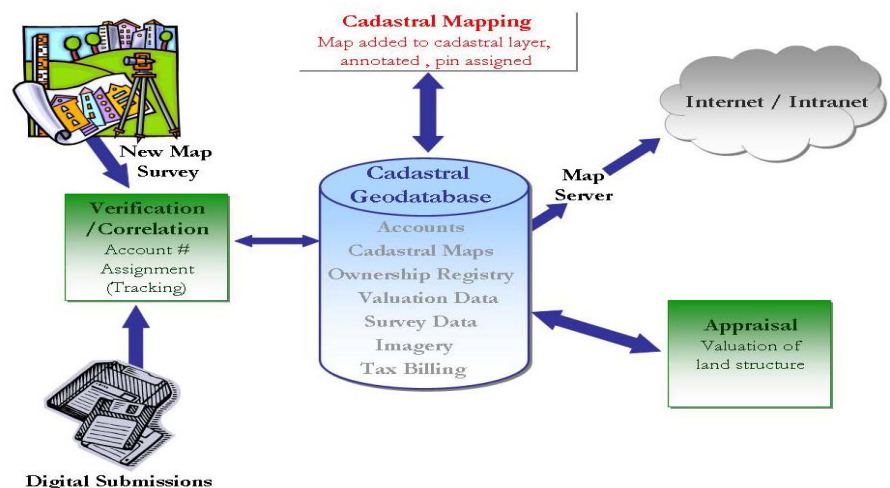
Cadastral Mapping
Map added to cadastral layer, annotated , pin assigned

Internet / Intranet

New Map Survey

Verification /Correlation
Account # Assignment (Tracking)

Cadastral Geodatabase
Accounts
Cadastral Maps
Ownership Registry
Valuation Data
Survey Data
Imagery
Tax Billing

Map Server

Appraisal
Valuation of land structure

Digital Submissions